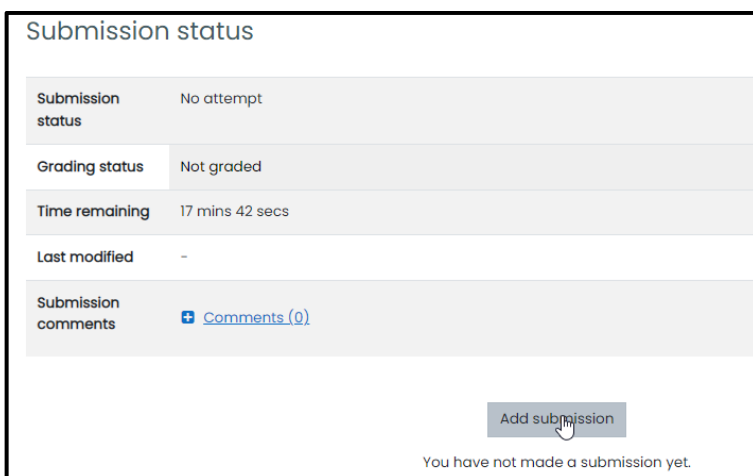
Submission status

| | |
|---|---|
| Submission status | No attempt |
| Grading status | Not graded |
| Time remaining | 17 mins 42 secs |
| Last modified | - |
| Submission comments | Comments (0) |

Add submission

You have not made a submission yet.